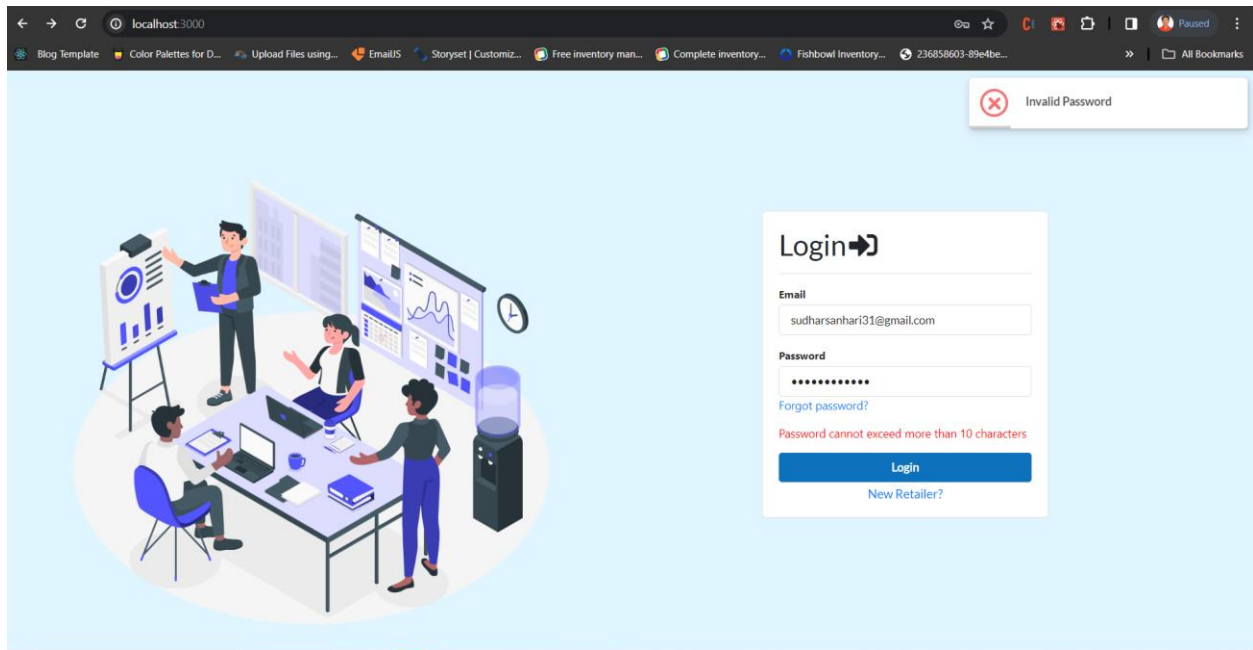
localhost:3000

Paused

Blog Template  Color Palettes for D...  Upload Files using...  EmailJS  Storyset | Customiz...  Free inventory man...  Complete inventory...  Fishbowl Inventory...  236858603-89e4be...  »  All Bookmarks

Invalid Password

Login

Email

sudharsanhari31@gmail.com

Password

••••••••••••

Forgot password?

Password cannot exceed more than 10 characters

Login

New Retailer?